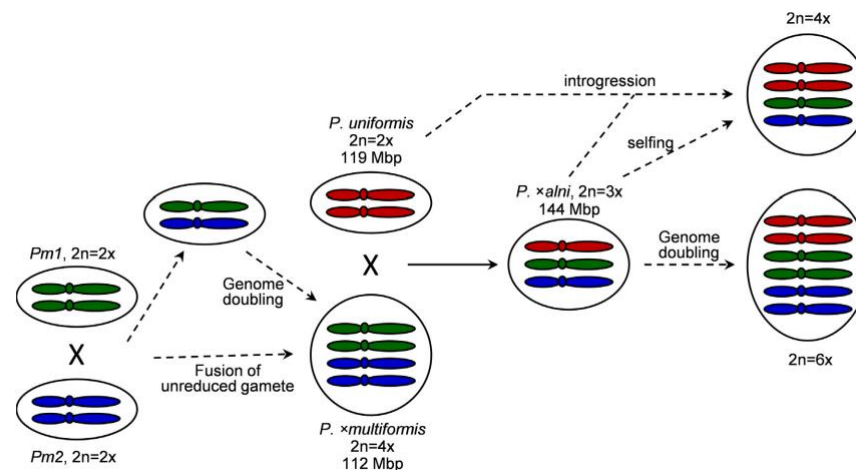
2n=4x

introgression

P. uniformis
2n=2x
119 Mbp

selfing

P. ×alni, 2n=3x
144 Mbp

Genome doubling

Pm1, 2n=2x

Genome doubling

X

X

Fusion of unreduced gamete

2n=6x

P. ×multiformis
2n=4x
112 Mbp

Pm2, 2n=2x